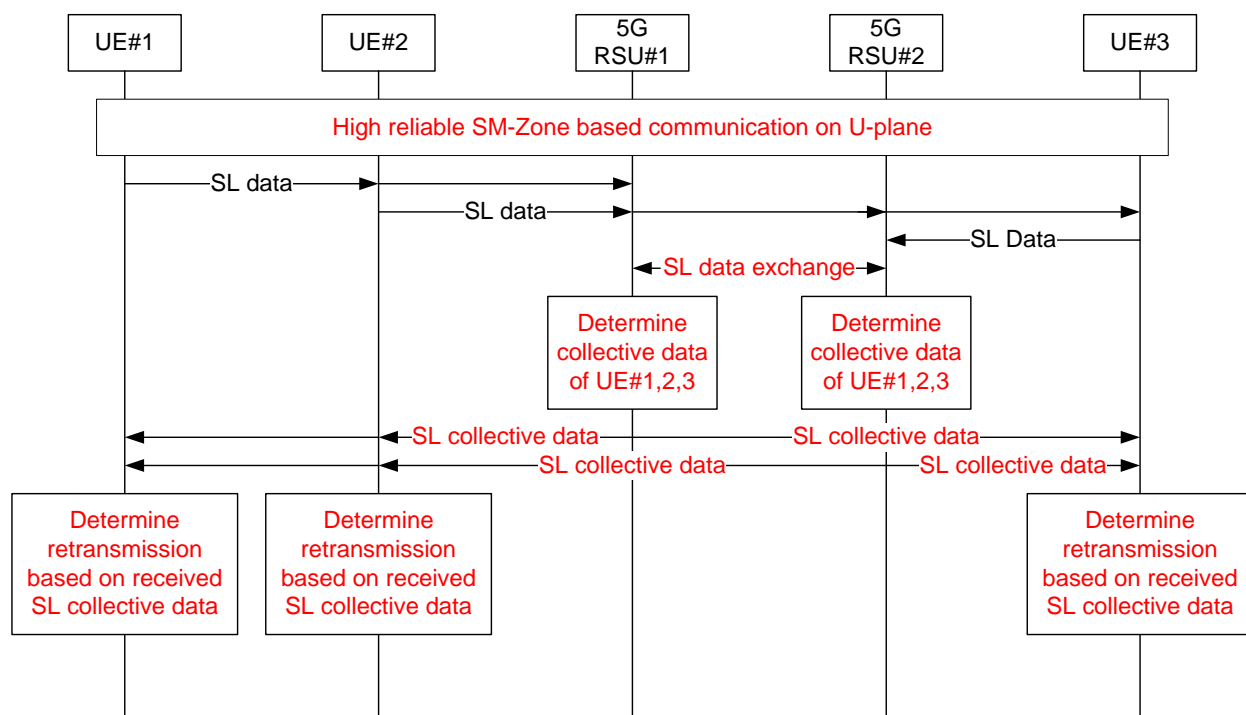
UE#1

UE#2

5G RSU#1

5G RSU#2

UE#3

High reliable SM-Zone based communication on U-plane

SL data

SL data

SL Data

SL data exchange

Determine collective data of UE#1,2,3

Determine collective data of UE#1,2,3

SL collective data

SL collective data

SL collective data

SL collective data

Determine retransmission based on received SL collective data

Determine retransmission based on received SL collective data

Determine retransmission based on received SL collective data